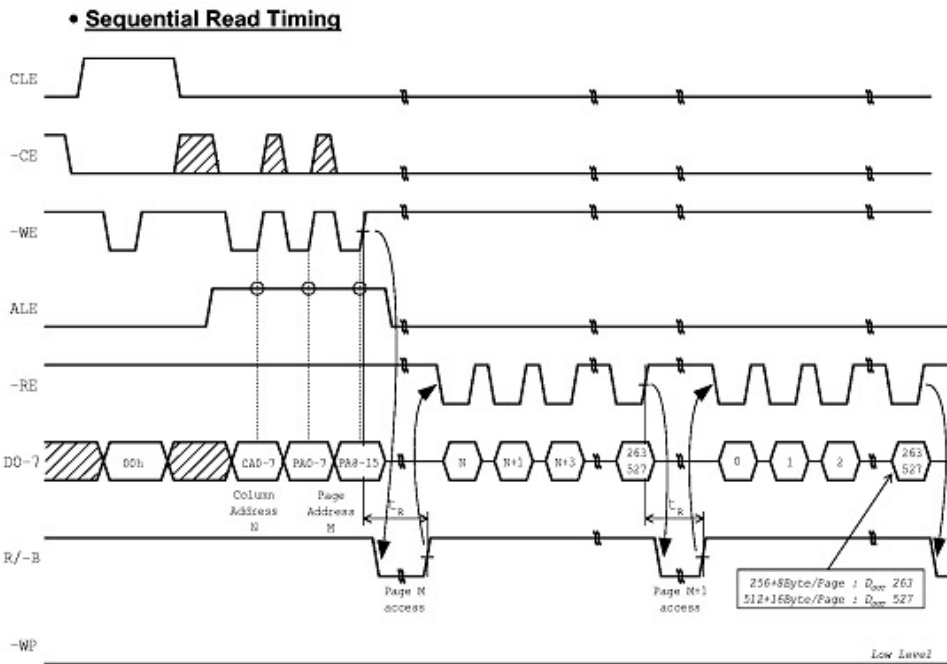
• Sequential Read Timing

CLE

-CE

-WE

ALE

-RE

DO-7

R/-B

-WP

00h

CA0-7

PA0-7

PA8-15

N

N+1

N+3

263 527

0

1

2

263 527

Column Address N

Page Address M

$t_R$

$t_R$

Page M access

Page M+1 access

256+8Byte/Page : $D_{out}$ 263
512+16Byte/Page : $D_{out}$ 527

Low Level